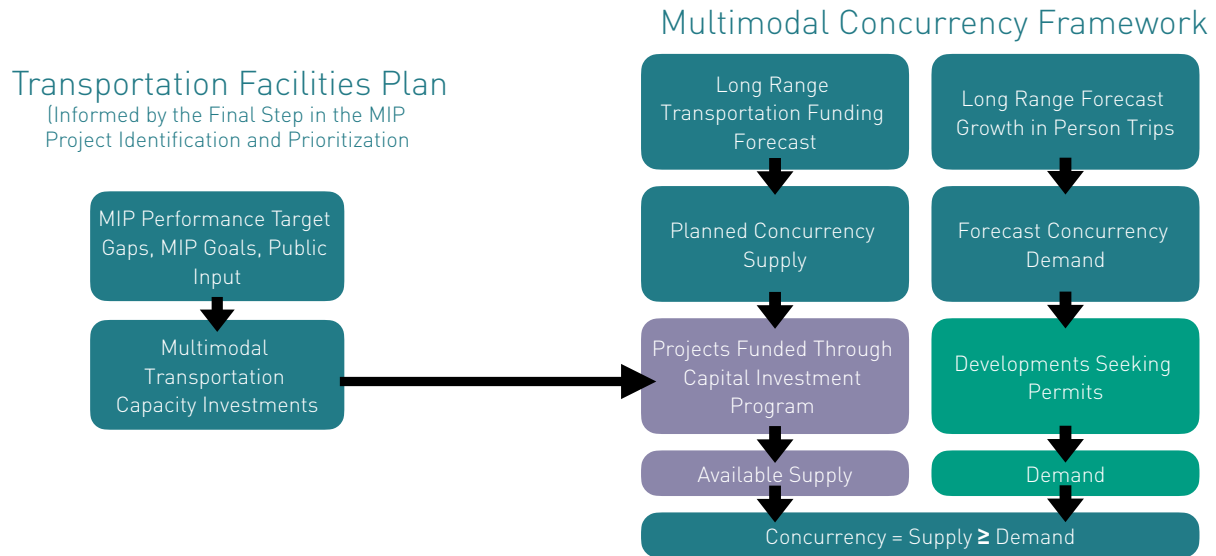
Multimodal Concurrency Framework

Transportation Facilities Plan
(Informed by the Final Step in the MIP Project Identification and Prioritization

Long Range Transportation Funding Forecast

Long Range Forecast Growth in Person Trips

MIP Performance Target Gaps, MIP Goals, Public Input

Planned Concurrency Supply

Forecast Concurrency Demand

Multimodal Transportation Capacity Investments

Projects Funded Through Capital Investment Program

Developments Seeking Permits

Available Supply

Demand

Concurrency = Supply $\geq$ Demand